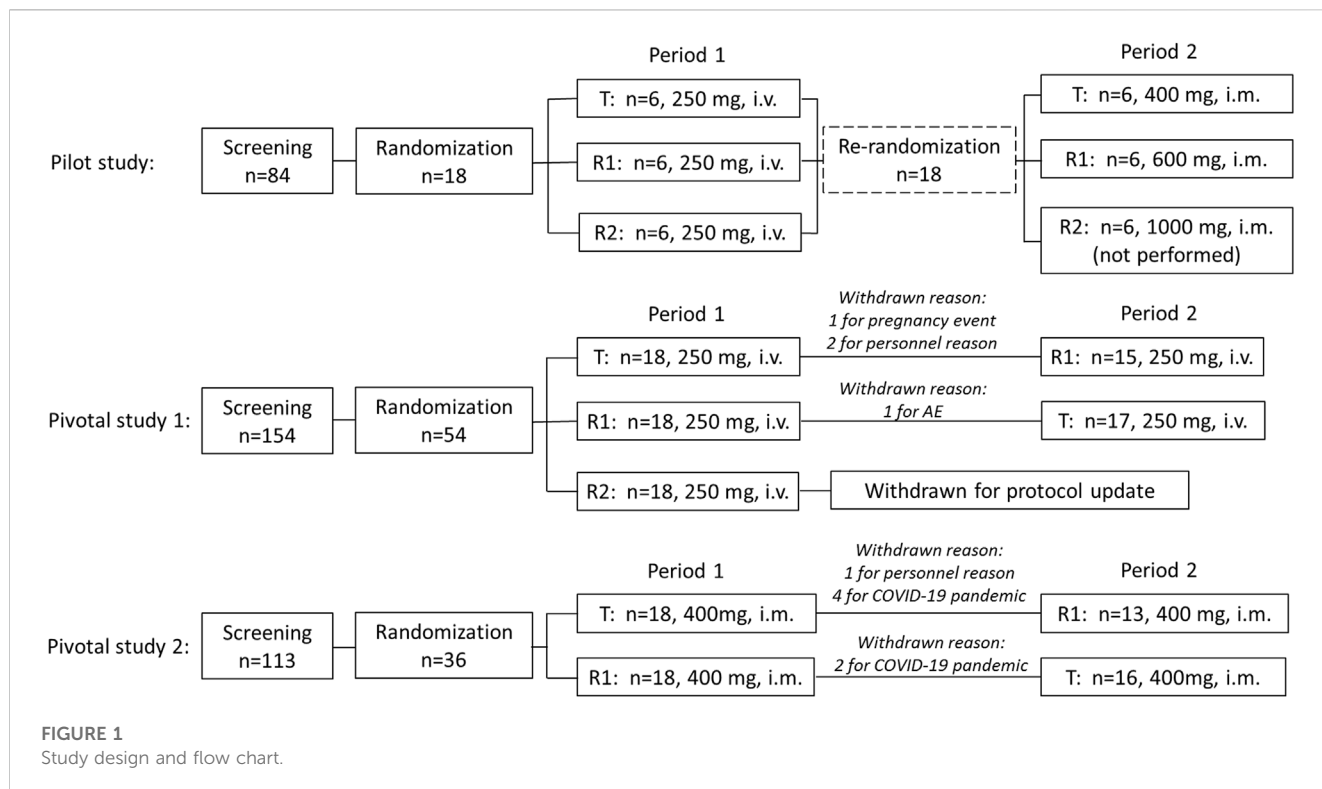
Pilot study:

Screening n=84

Randomization n=18

Period 1

T: n=6, 250 mg, i.v.

R1: n=6, 250 mg, i.v.

R2: n=6, 250 mg, i.v.

Re-randomization n=18

Period 2

T: n=6, 400 mg, i.m.

R1: n=6, 600 mg, i.m.

R2: n=6, 1000 mg, i.m. (not performed)

Pivotal study 1:

Screening n=154

Randomization n=54

Period 1

T: n=18, 250 mg, i.v.

Withdrawn reason: 1 for pregnancy event 2 for personnel reason

Period 2

R1: n=15, 250 mg, i.v.

R1: n=18, 250 mg, i.v.

Withdrawn reason: 1 for AE

T: n=17, 250 mg, i.v.

R2: n=18, 250 mg, i.v.

Withdrawn for protocol update

Pivotal study 2:

Screening n=113

Randomization n=36

Period 1

T: n=18, 400mg, i.m.

Withdrawn reason: 1 for personnel reason 4 for COVID-19 pandemic

Period 2

R1: n=13, 400 mg, i.m.

R1: n=18, 400 mg, i.m.

Withdrawn reason: 2 for COVID-19 pandemic

T: n=16, 400mg, i.m.

FIGURE 1
Study design and flow chart.